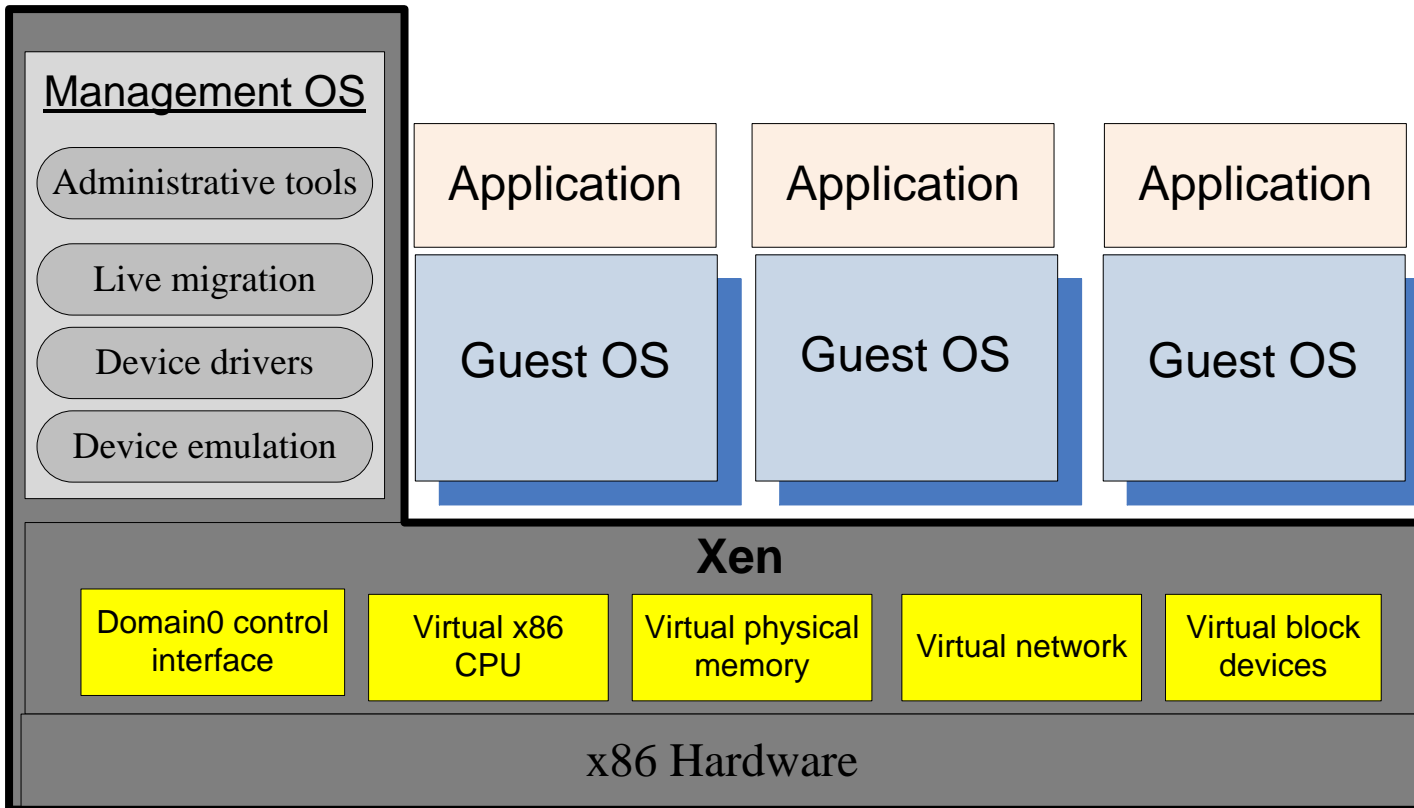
Management OS

Administrative tools

Live migration

Device drivers

Device emulation

Application

Application

Application

Guest OS

Guest OS

Guest OS

Xen

Domain0 control interface

Virtual x86 CPU

Virtual physical memory

Virtual network

Virtual block devices

x86 Hardware